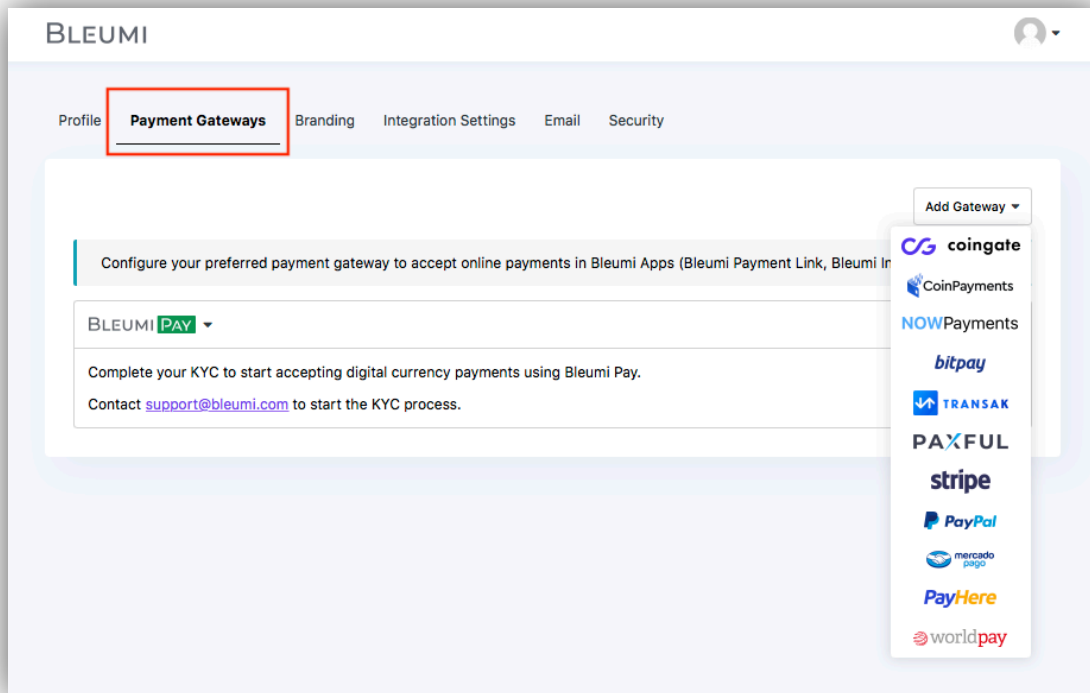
BLEUMI

Profile Payment Gateways Branding Integration Settings Email Security

Add Gateway

Configure your preferred payment gateway to accept online payments in Bleumi Apps (Bleumi Payment Link, Bleumi In

BLEUMI PAY

Complete your KYC to start accepting digital currency payments using Bleumi Pay.

Contact support@bleumi.com to start the KYC process.

coingate
CoinPayments
NOWPayments
bitpay
TRANSAK
PAXFUL
stripe
PayPal
mercado pago
PayHere
worldpay